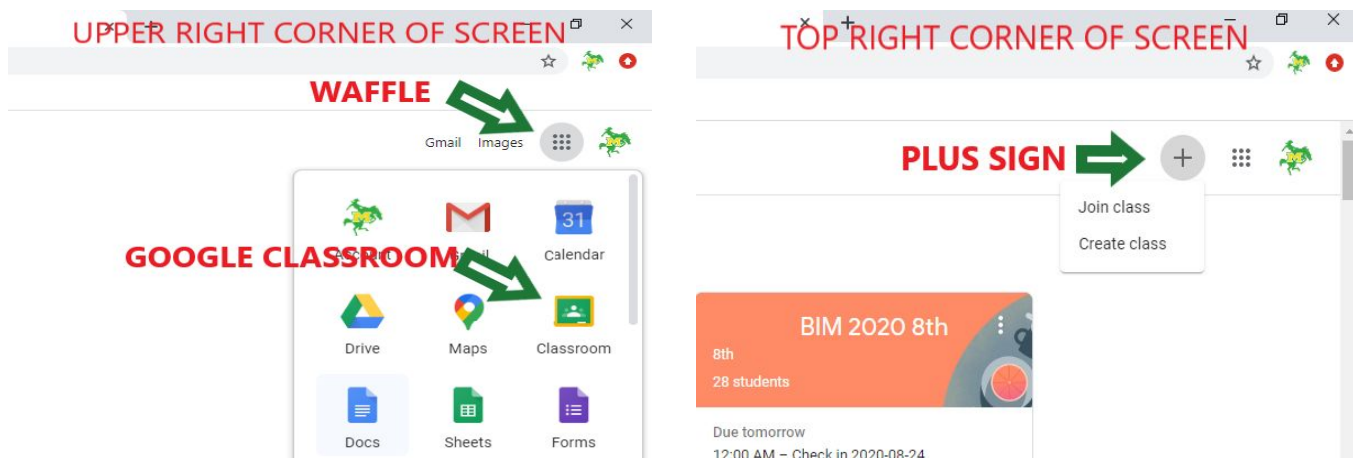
UPPER RIGHT CORNER OF SCREEN

WAFFLE

Gmail Images

GOOGLE CLASSROOM

Account Gmail Calendar

31

Drive Maps Classroom

Docs Sheets Forms

TOP RIGHT CORNER OF SCREEN

PLUS SIGN

Join class

Create class

BIM 2020 8th

8th

28 students

Due tomorrow

12:00 AM – Check in 2020-08-24